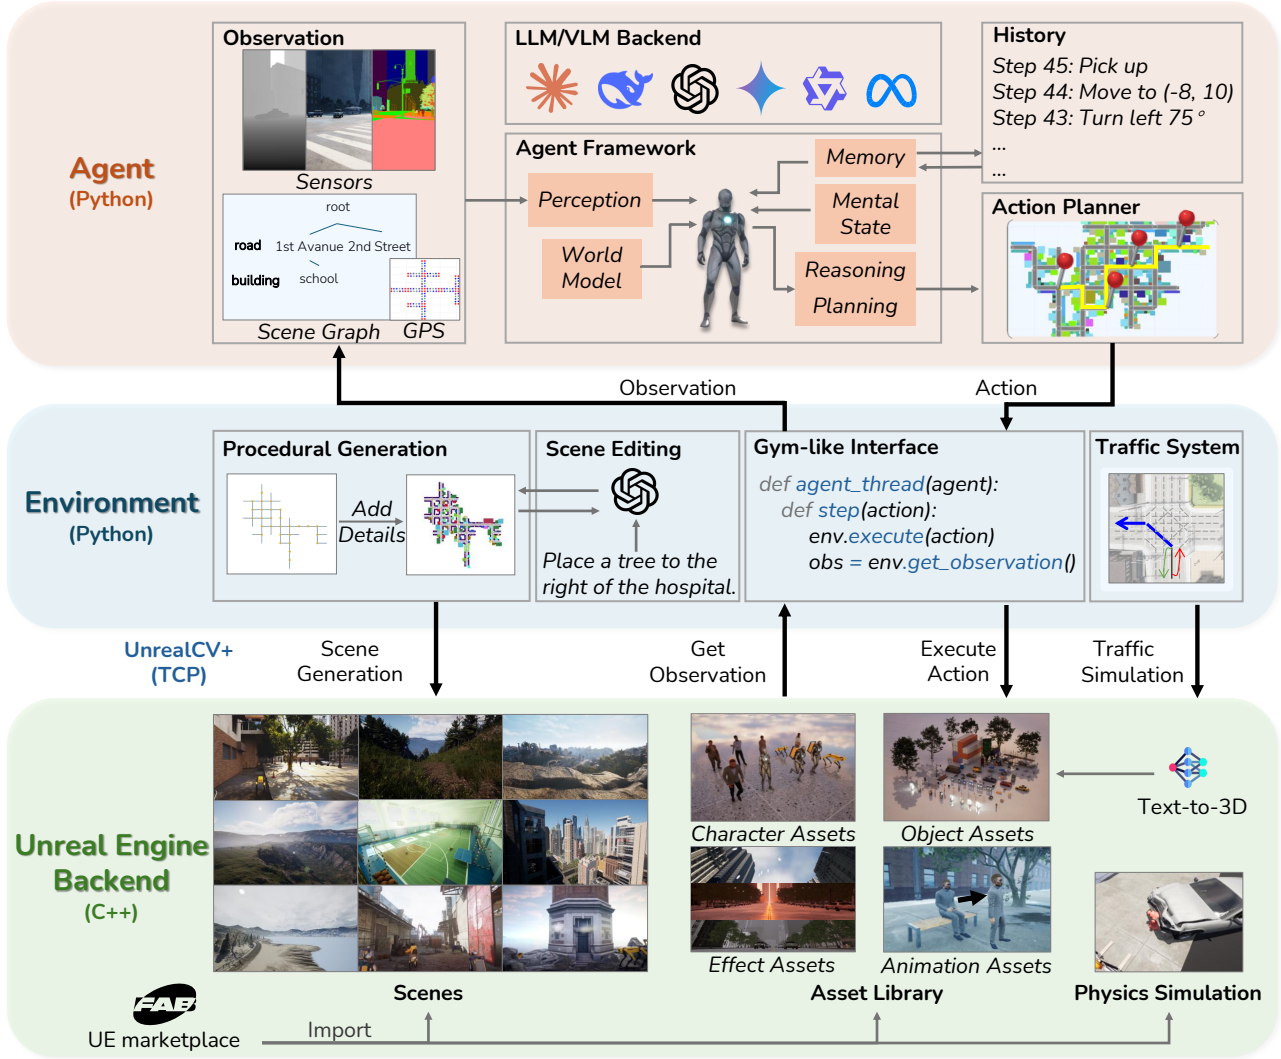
Agent
(Python)

Observation

Sensors

root
road 1st Avanue 2nd Street
building school

Scene Graph GPS

LLM/VLM Backend

Agent Framework

Perception

World Model

Memory

Mental State

Reasoning

Planning

History
Step 45: Pick up
Step 44: Move to (-8, 10)
Step 43: Turn left 75°
...
...

Action Planner

Observation

Action

Environment
(Python)

Procedural Generation

Add Details

Scene Editing

Place a tree to the right of the hospital.

Gym-like Interface
def agent_thread(agent):
def step(action):
env.execute(action)
obs = env.get_observation()

Traffic System

UnrealCV+
(TCP)

Scene Generation

Get Observation

Execute Action

Traffic Simulation

Unreal Engine Backend
(C++)

Character Assets

Object Assets

Text-to-3D

Effect Assets

Animation Assets

Scenes

Asset Library

Physics Simulation

FAB
UE marketplace

Import